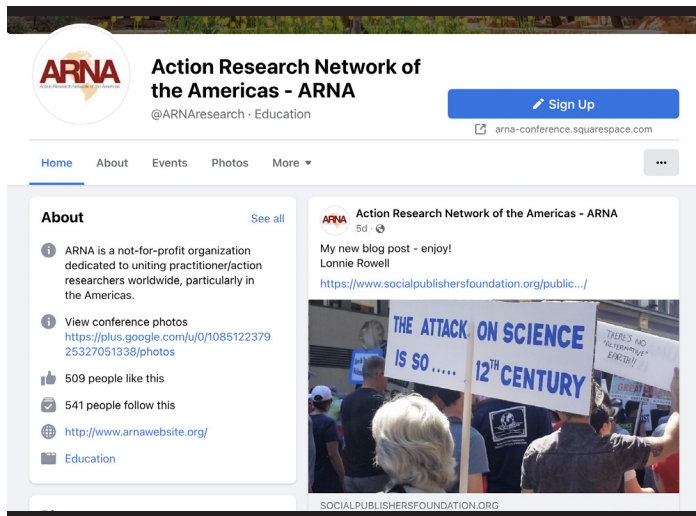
ARNA
Action Research Network of the Americas

Action Research Network of the Americas - ARNA
@ARNAresearch · Education

Sign Up
arna-conference.squarespace.com

Home About Events Photos More

...

About
See all

ARNA is a not-for-profit organization dedicated to uniting practitioner/action researchers worldwide, particularly in the Americas.

View conference photos
https://plus.google.com/u/0/108512237925327051338/photos

509 people like this

541 people follow this

http://www.arnawebsite.org/

Education

Action Research Network of the Americas - ARNA
5d ·

My new blog post - enjoy!
Lonnie Rowell

https://www.socialpublishersfoundation.org/public.../

THE ATTACK ON SCIENCE IS SO..... 12TH CENTURY

THERE'S NO "ALTERNATIVE" EARTH!

GREAT

SOCIALPUBLISHERSFOUNDATION.ORG